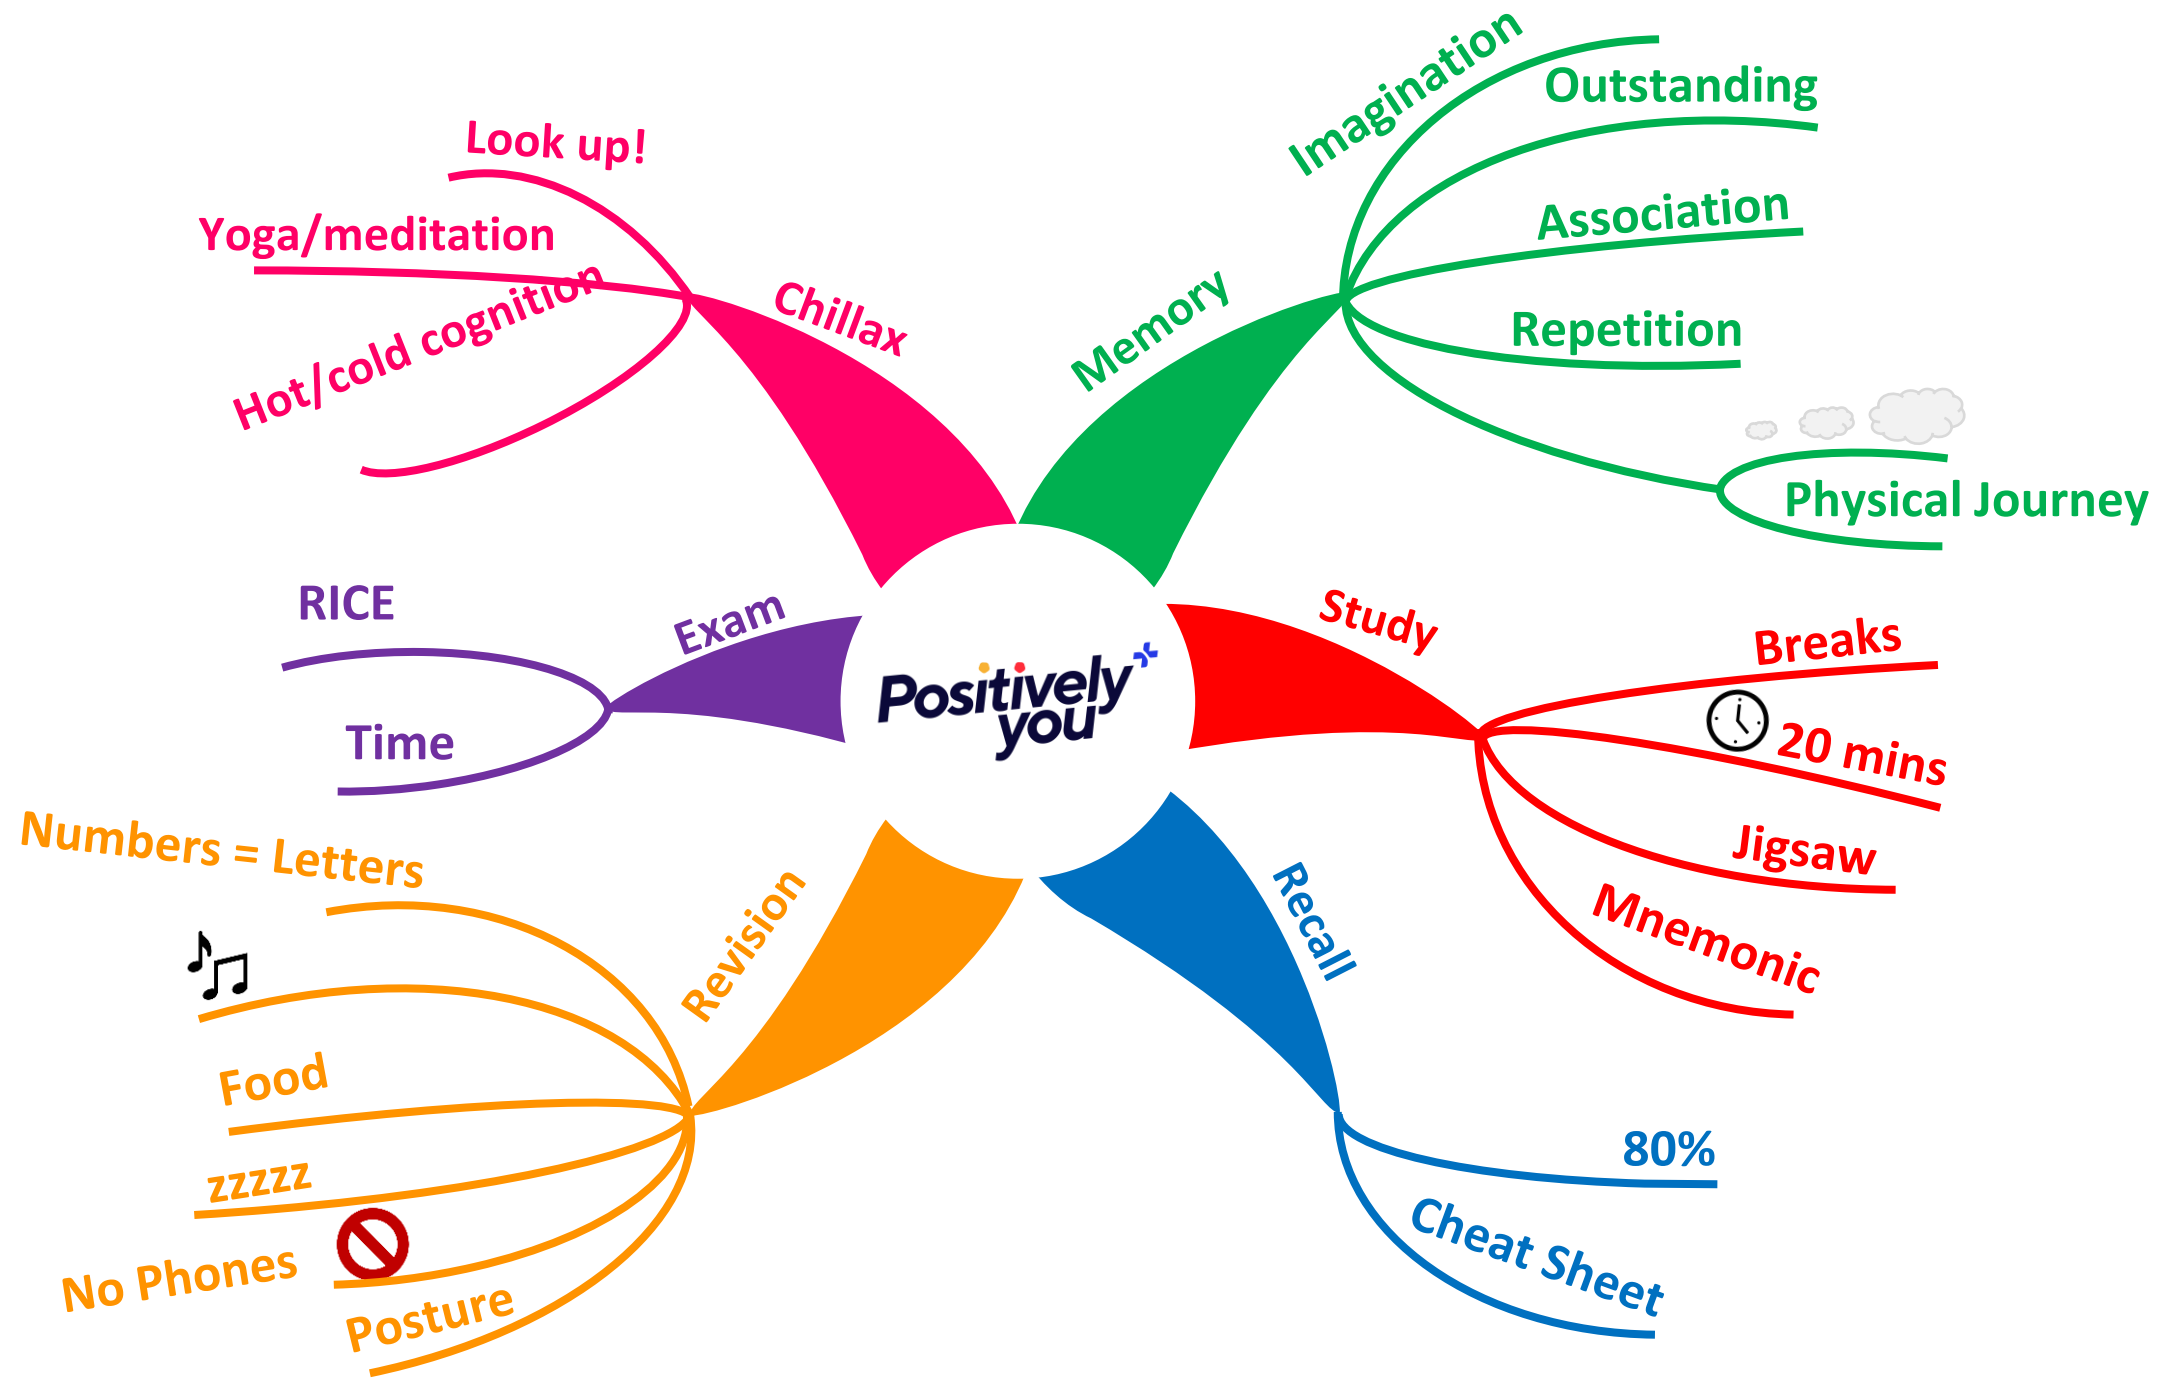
Positively you

Chillax
Look up!
Yoga/meditation
Hot/cold cognition

Memory
Imagination
Outstanding
Association
Repetition
Physical Journey

Study
Breaks
20 mins
Jigsaw
Mnemonic

Recall
80%
Cheat Sheet

Revision
Numbers = Letters
Food
zzzzz
No Phones
Posture

Exam
RICE
Time